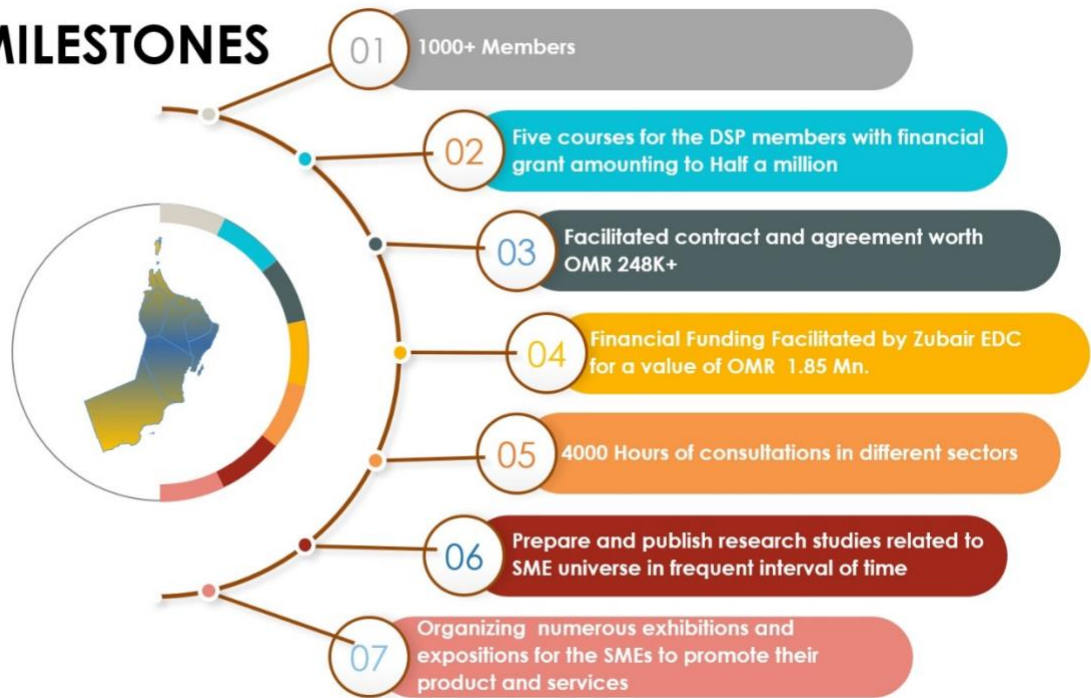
MILESTONES

01 1000+ Members

02 Five courses for the DSP members with financial grant amounting to Half a million

03 Facilitated contract and agreement worth OMR 248K+

04 Financial Funding Facilitated by Zubair EDC for a value of OMR 1.85 Mn.

05 4000 Hours of consultations in different sectors

06 Prepare and publish research studies related to SME universe in frequent interval of time

07 Organizing numerous exhibitions and expositions for the SMEs to promote their product and services